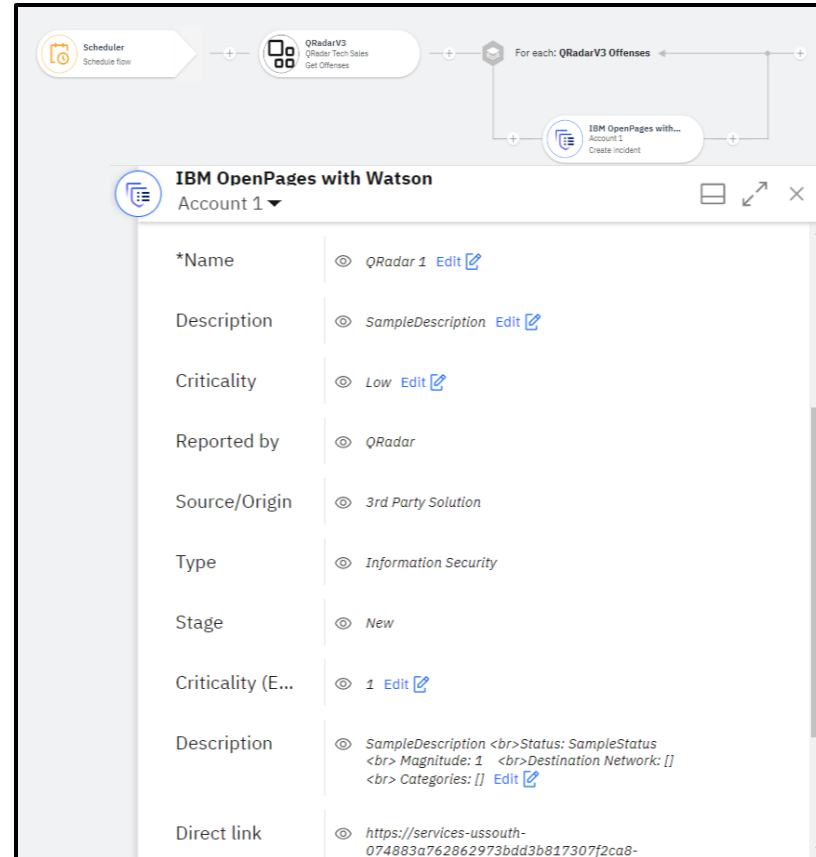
Scheduler
Schedule flow

QRadarV3
QRadar Tech Sales
Get Offenses

For each: QRadarV3 Offenses

IBM OpenPages with...
Account 1
Create incident

IBM OpenPages with Watson
Account 1

*Name QRadar 1 Edit

Description SampleDescription Edit

Criticality Low Edit

Reported by QRadar

Source/Origin 3rd Party Solution

Type Information Security

Stage New

Criticality (E... 1 Edit

Description SampleDescription <br>Status: SampleStatus <br> Magnitude: 1 <br>Destination Network: [] <br> Categories: [] Edit

Direct link https://services-ussouth-074883a762862973bdd3b817307f2ca8-